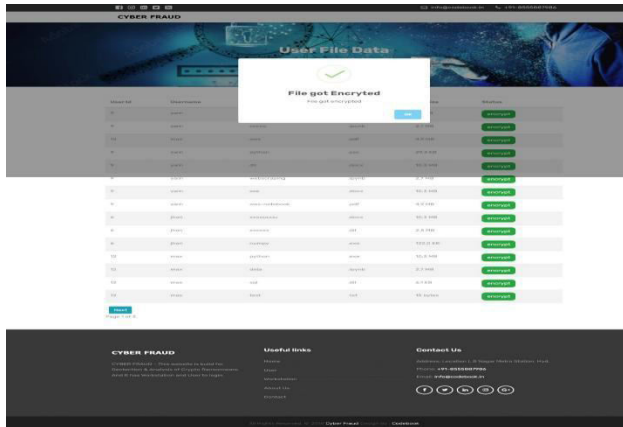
CYBER FRAUD

User File Data

File got Encryted
File got encrypted
OK

| User Id | Username | | | | Status |
|---|---|---|---|---|---|
| | | | | | encrypt |
| | | | | | encrypt |
| | | | | | encrypt |
| | | | | | encrypt |
| | | | | | encrypt |
| | | | | | encrypt |
| | | | | | encrypt |
| | | | | | encrypt |
| | | | | | encrypt |
| | | | | | encrypt |
| | | | | | encrypt |
| | | | | | encrypt |
| | | | | | encrypt |
| | | | | | encrypt |
| | | | | | encrypt |

Next
Page 1 of 2

CYBER FRAUD
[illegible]

Useful links
Home
User
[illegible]
About Us
Contact

Contact Us
Address: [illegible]
Phone: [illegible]
Email: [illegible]

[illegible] Cyber Fraud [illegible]